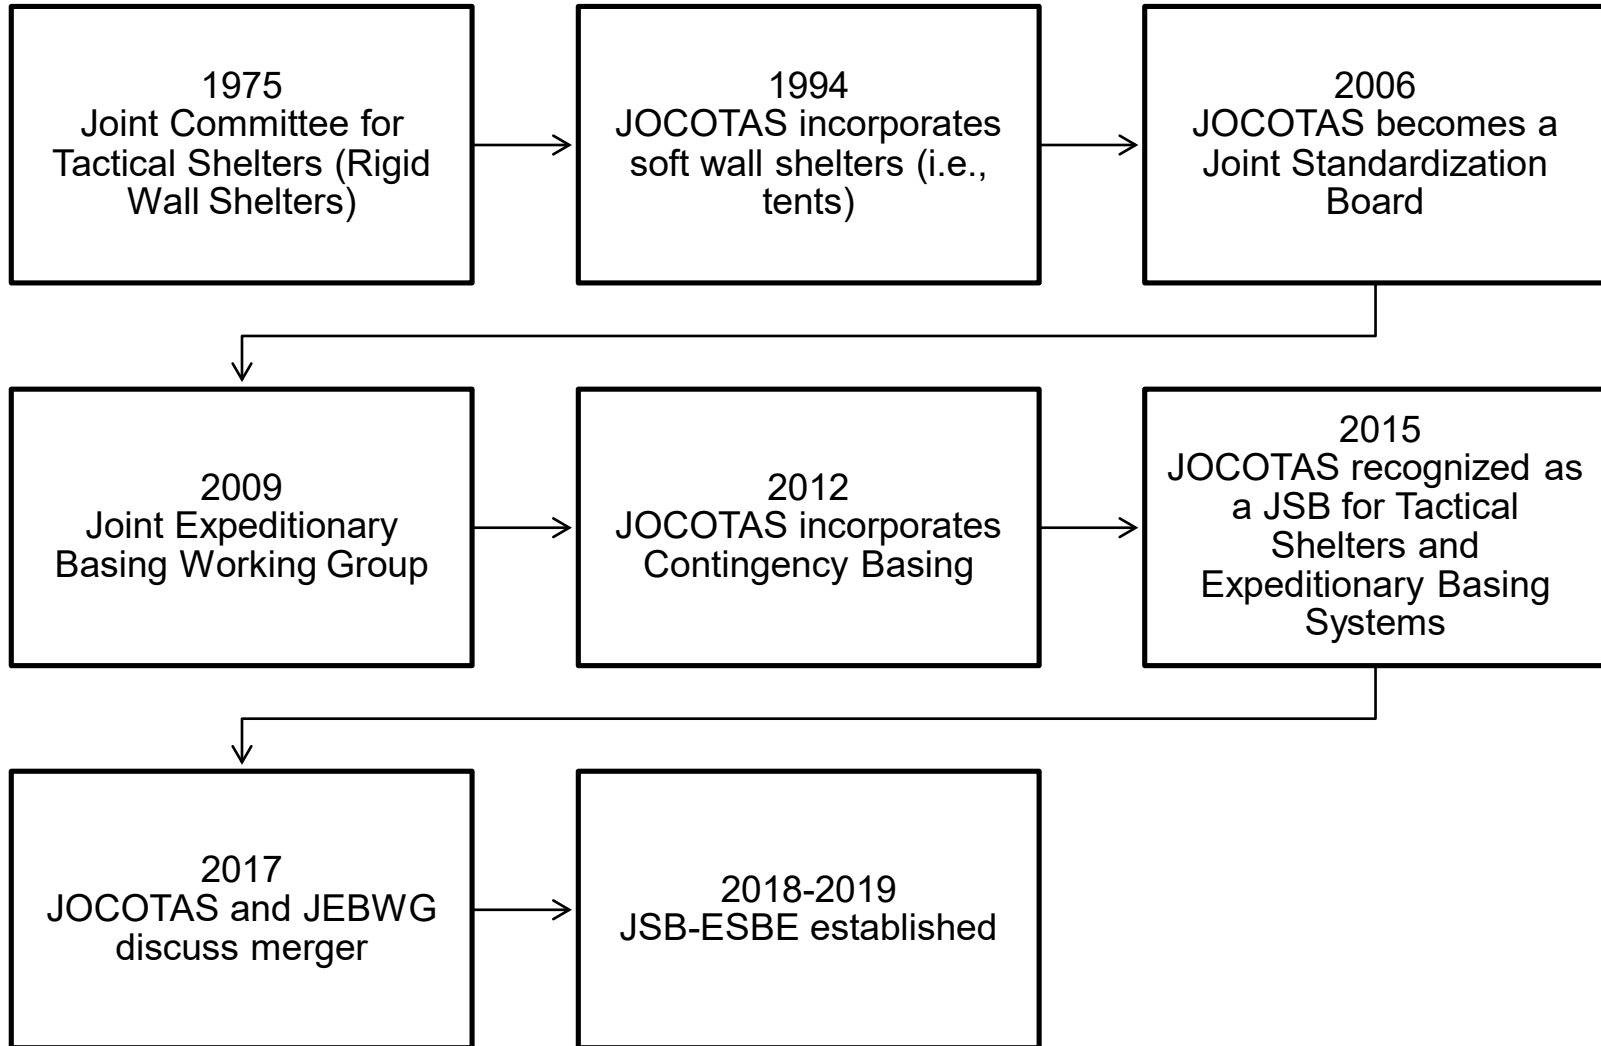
1975
Joint Committee for Tactical Shelters (Rigid Wall Shelters)

1994
JOCOTAS incorporates soft wall shelters (i.e., tents)

2006
JOCOTAS becomes a Joint Standardization Board

2009
Joint Expeditionary Basing Working Group

2012
JOCOTAS incorporates Contingency Basing

2015
JOCOTAS recognized as a JSB for Tactical Shelters and Expeditionary Basing Systems

2017
JOCOTAS and JEBWG discuss merger

2018-2019
JSB-ESBE established